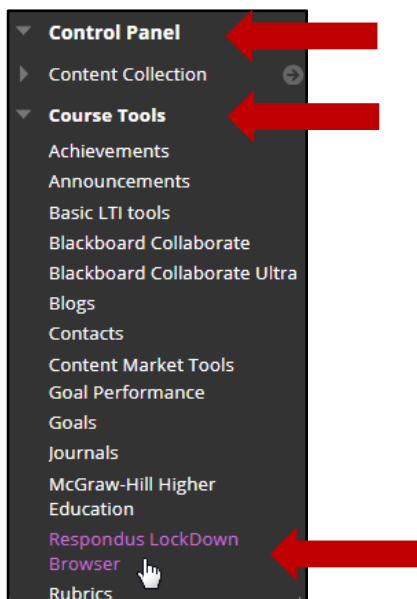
Control Panel

Content Collection

Course Tools

Achievements

Announcements

Basic LTI tools

Blackboard Collaborate

Blackboard Collaborate Ultra

Blogs

Contacts

Content Market Tools

Goal Performance

Goals

Journals

McGraw-Hill Higher Education

Respondus LockDown Browser

Rubrics